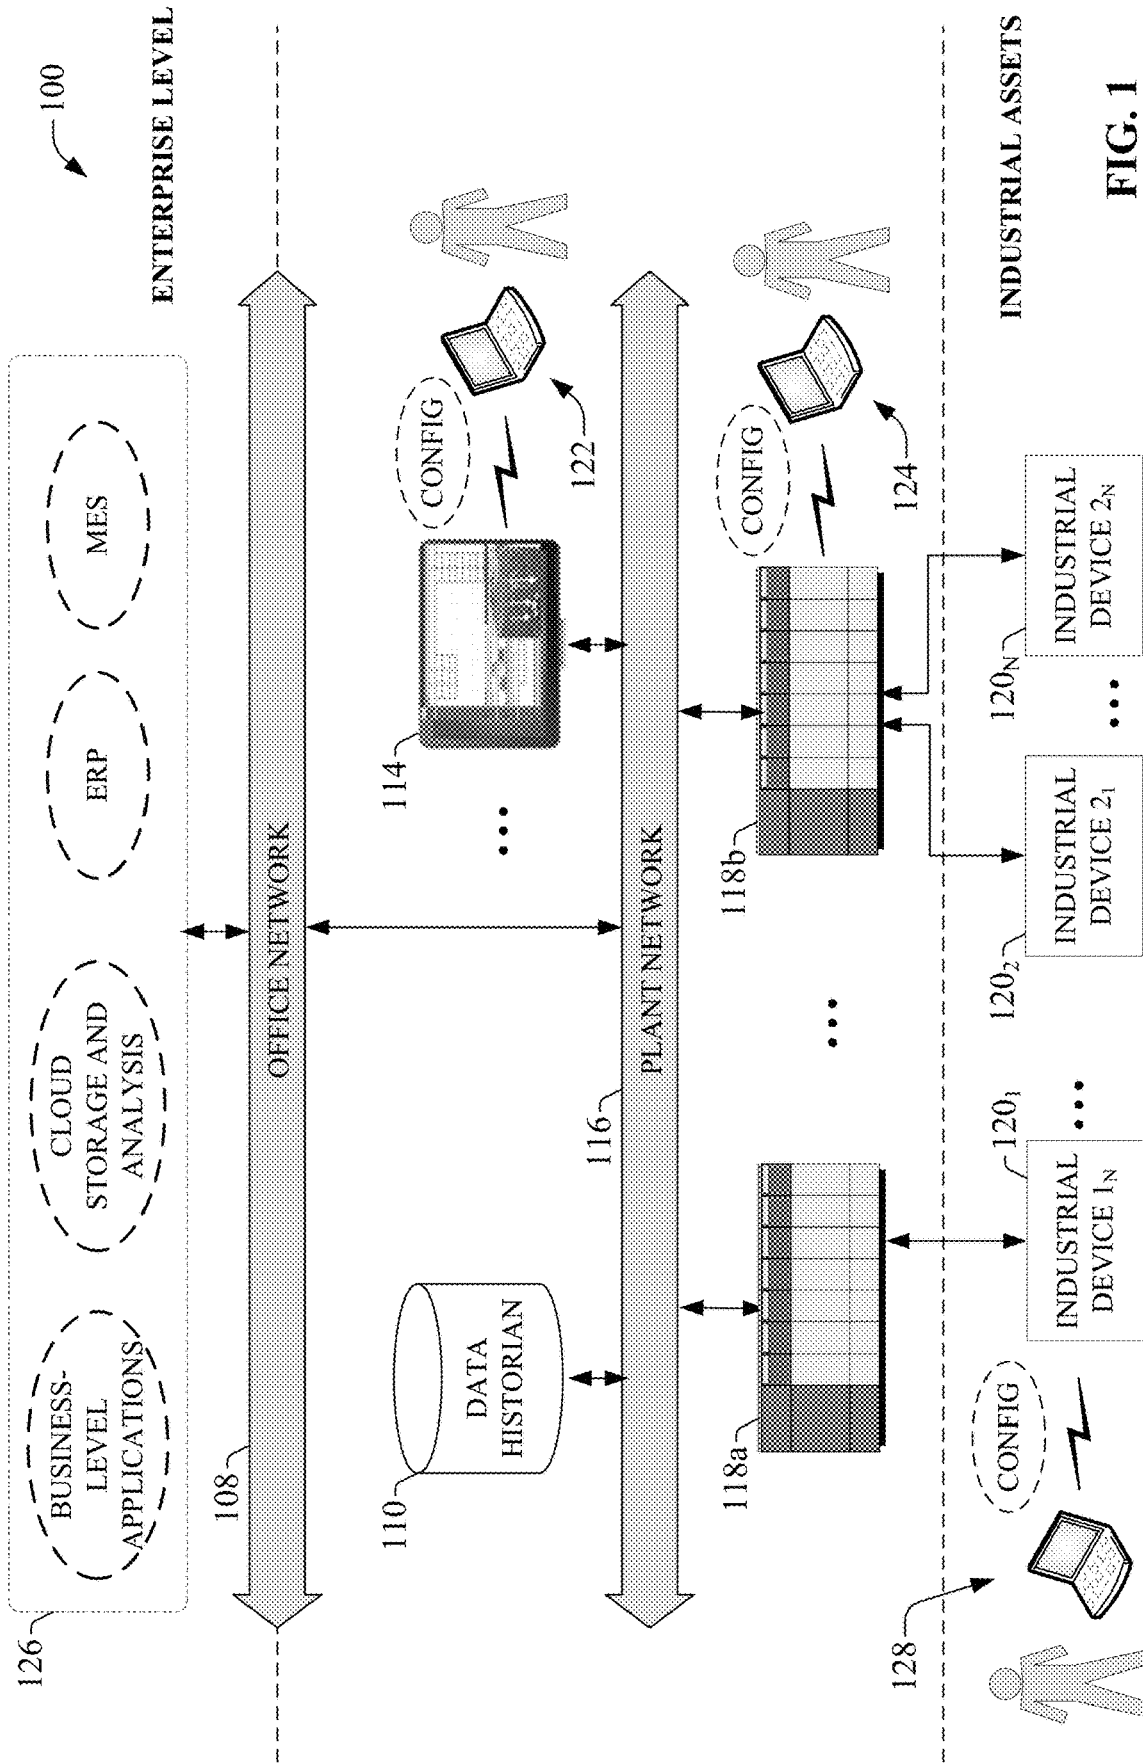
100

ENTERPRISE LEVEL

126

BUSINESS-LEVEL APPLICATIONS

CLOUD STORAGE AND ANALYSIS

ERP

MES

108

OFFICE NETWORK

110

DATA HISTORIAN

114

CONFIG

122

116

PLANT NETWORK

118a

118b

CONFIG

124

INDUSTRIAL ASSETS

$120_1$

INDUSTRIAL DEVICE $1_N$

$120_2$

INDUSTRIAL DEVICE $2_1$

$120_N$

INDUSTRIAL DEVICE $2_N$

128

CONFIG

FIG. 1